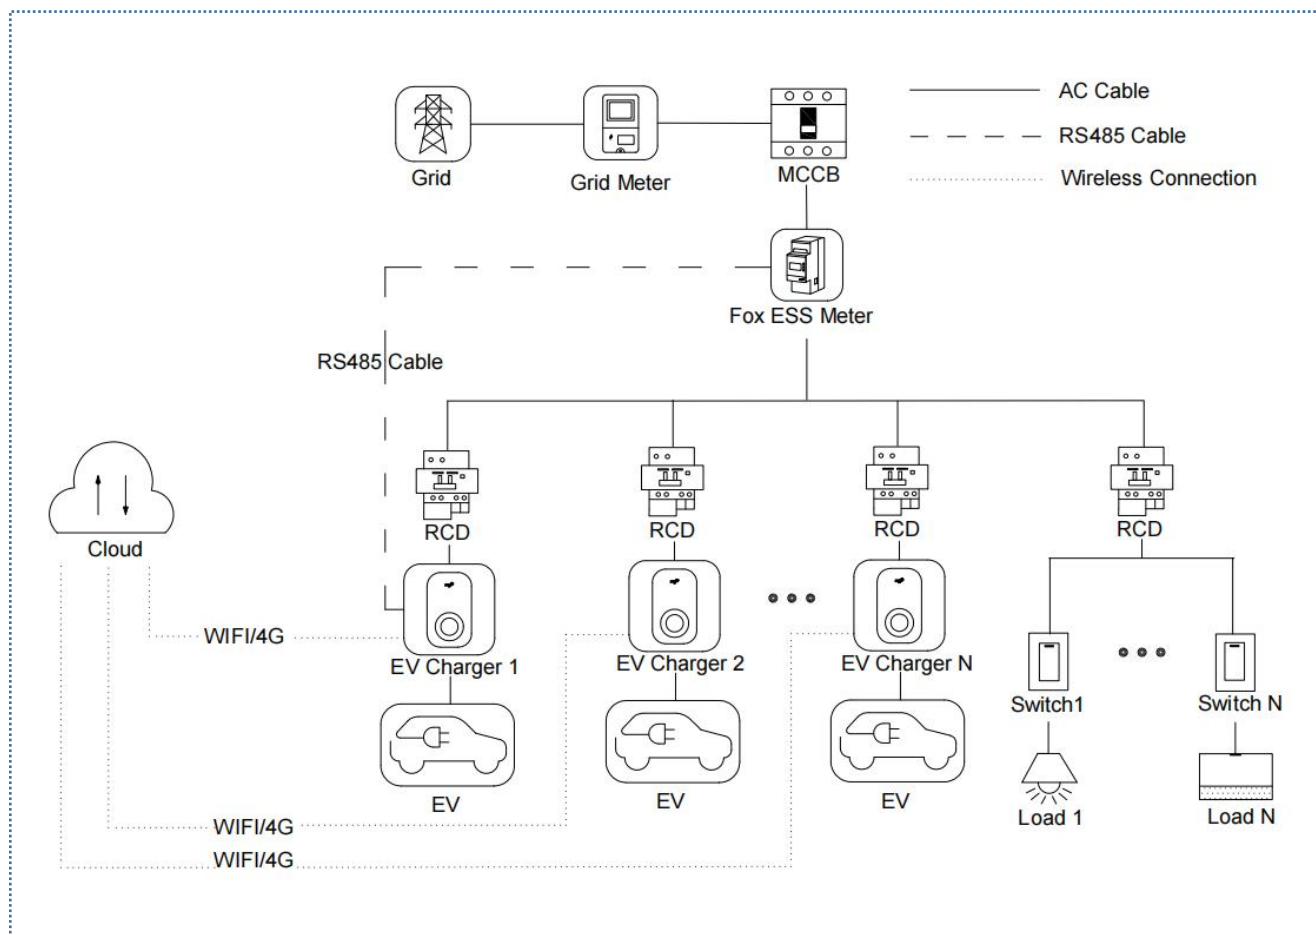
Grid
Grid Meter
MCCB
AC Cable
RS485 Cable
Wireless Connection
Fox ESS Meter
RS485 Cable
Cloud
RCD
RCD
RCD
RCD
WIFI/4G
EV Charger 1
EV Charger 2
EV Charger N
Switch1
Switch N
EV
EV
EV
Load 1
Load N
WIFI/4G
WIFI/4G